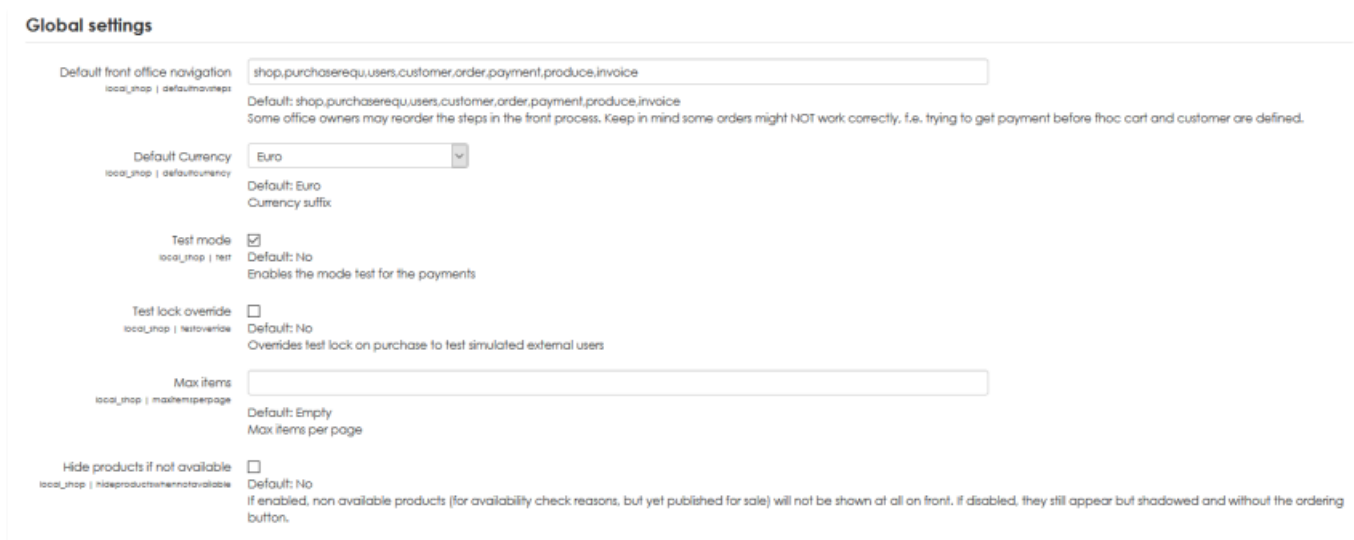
Global settings

Default front office navigation
local_shop | defaultnavsteps
shop,purchaserequ,users,customer,order,payment,produce,invoice
Default: shop,purchaserequ,users,customer,order,payment,produce,invoice
Some office owners may reorder the steps in the front process. Keep in mind some orders might NOT work correctly, f.e. trying to get payment before thoc cart and customer are defined.

Default Currency
local_shop | defaultcurrency
Euro
Default: Euro
Currency suffix

Test mode
local_shop | test
Default: No
Enables the mode test for the payments

Test lock override
local_shop | testoverride
Default: No
Overrides test lock on purchase to test simulated external users

Max items
local_shop | maxitemsperpage
Default: Empty
Max items per page

Hide products if not available
local_shop | hideproductswhennotavailable
Default: No
If enabled, non available products (for availability check reasons, but yet published for sale) will not be shown at all on front. If disabled, they still appear but shadowed and without the ordering button.